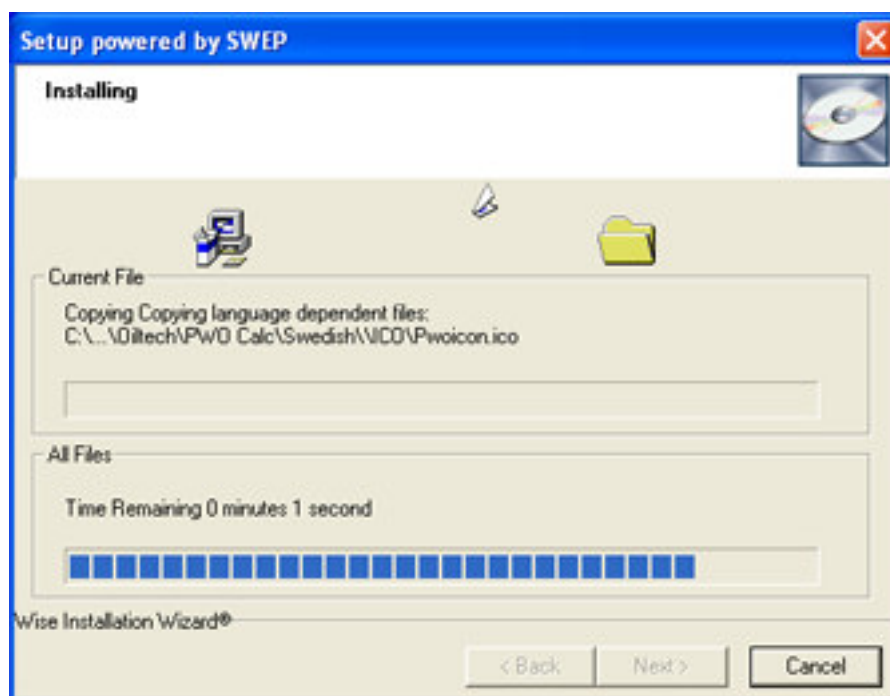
Setup powered by SWEP

Installing

Current File

Copying Copying language dependent files:
C:\...\Diltech\PWO Calc\Swedish\\ICO\Pwoicon.ico

All Files

Time Remaining 0 minutes 1 second

Wise Installation Wizard®

< Back

Next >

Cancel